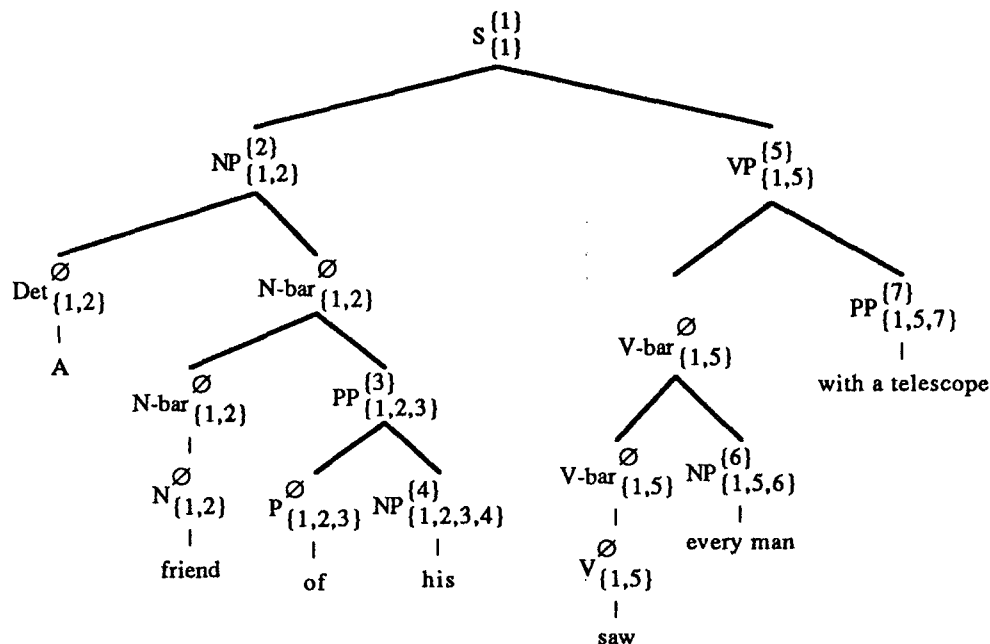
$S^{\{1\}}_{\{1\}}$

$NP^{\{2\}}_{\{1,2\}}$

$VP^{\{5\}}_{\{1,5\}}$

$Det^{\emptyset}_{\{1,2\}}$

A

$N\text{-bar}^{\emptyset}_{\{1,2\}}$

$N\text{-bar}^{\emptyset}_{\{1,2\}}$

$N^{\emptyset}_{\{1,2\}}$

friend

$PP^{\{3\}}_{\{1,2,3\}}$

$P^{\emptyset}_{\{1,2,3\}}$

of

$NP^{\{4\}}_{\{1,2,3,4\}}$

his

$V\text{-bar}^{\emptyset}_{\{1,5\}}$

$V\text{-bar}^{\emptyset}_{\{1,5\}}$

$V^{\emptyset}_{\{1,5\}}$

saw

$NP^{\{6\}}_{\{1,5,6\}}$

every man

$PP^{\{7\}}_{\{1,5,7\}}$

with a telescope